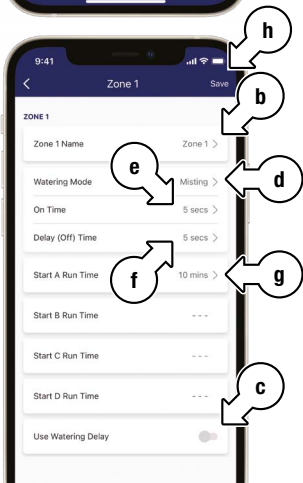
h

9:41

Zone 1

Save

b

ZONE 1

Zone 1 Name

Zone 1 >

e

Watering Mode

Misting >

d

On Time

5 secs >

Delay (Off) Time

5 secs >

f

Start A Run Time

10 mins >

g

Start B Run Time

- - -

Start C Run Time

- - -

c

Start D Run Time

- - -

Use Watering Delay